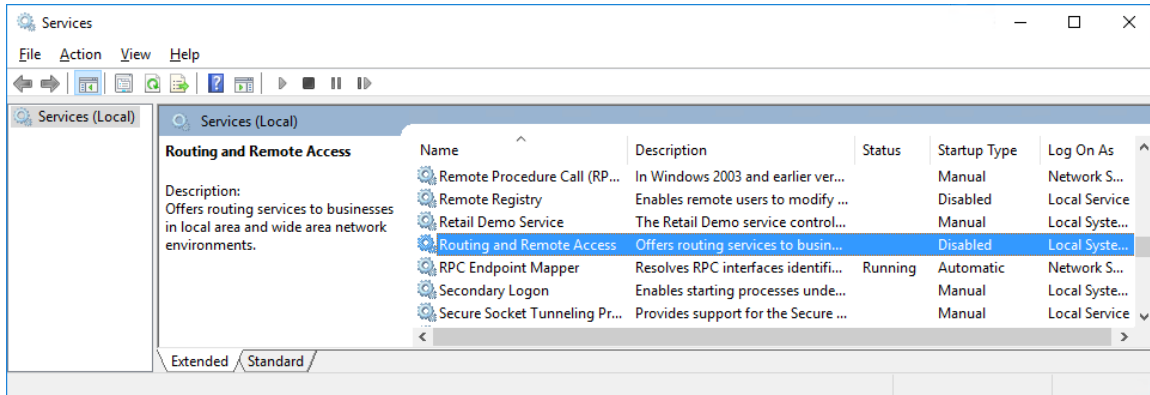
Services

File Action View Help

Services (Local)

Services (Local)

Routing and Remote Access

Description:
Offers routing services to businesses in local area and wide area network environments.

| Name | Description | Status | Startup Type | Log On As |
|---|---|---|---|---|
| Remote Procedure Call (RP... | In Windows 2003 and earlier ver... | | Manual | Network S... |
| Remote Registry | Enables remote users to modify ... | | Disabled | Local Service |
| Retail Demo Service | The Retail Demo service control... | | Manual | Local Syste... |
| Routing and Remote Access | Offers routing services to busin... | | Disabled | Local Syste... |
| RPC Endpoint Mapper | Resolves RPC interfaces identifi... | Running | Automatic | Network S... |
| Secondary Logon | Enables starting processes unde... | | Manual | Local Syste... |
| Secure Socket Tunneling Pr... | Provides support for the Secure ... | | Manual | Local Service |

Extended Standard